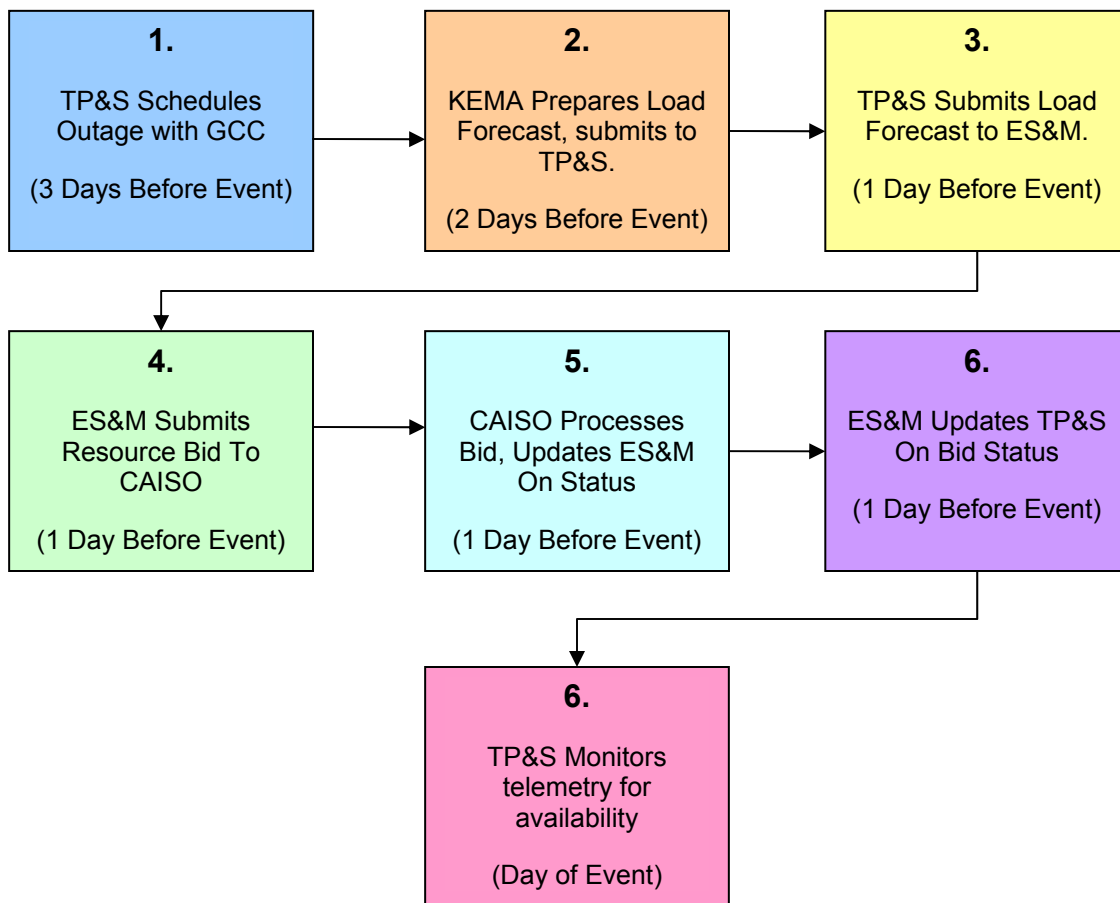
**1.**

TP&S Schedules Outage with GCC

(3 Days Before Event)

**2.**

KEMA Prepares Load Forecast, submits to TP&S.

(2 Days Before Event)

**3.**

TP&S Submits Load Forecast to ES&M.

(1 Day Before Event)

**4.**

ES&M Submits Resource Bid To CAISO

(1 Day Before Event)

**5.**

CAISO Processes Bid, Updates ES&M On Status

(1 Day Before Event)

**6.**

ES&M Updates TP&S On Bid Status

(1 Day Before Event)

**6.**

TP&S Monitors telemetry for availability

(Day of Event)